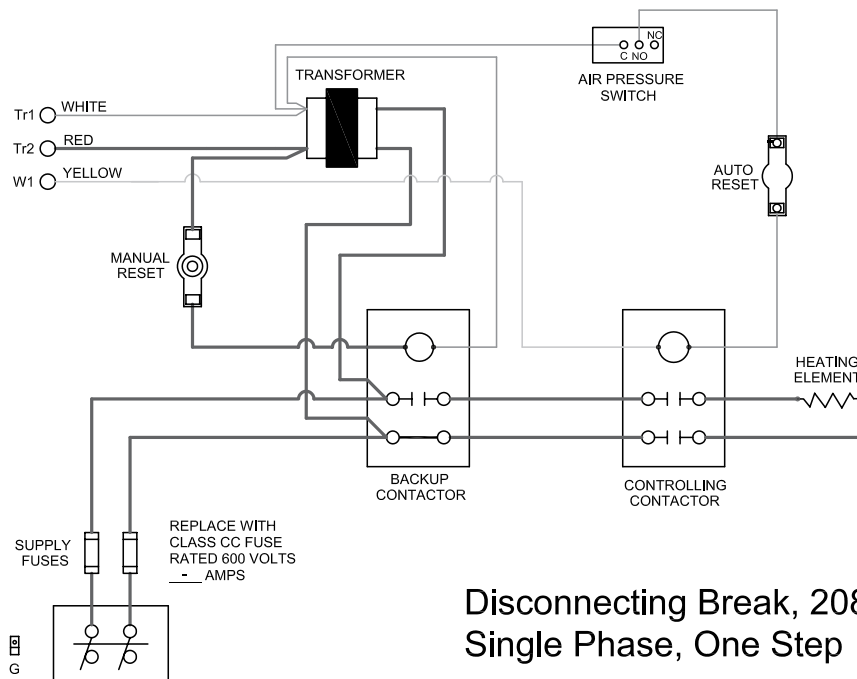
NC
C NO
AIR PRESSURE SWITCH

TRANSFORMER

Tr1 WHITE
Tr2 RED
W1 YELLOW

AUTO RESET

MANUAL RESET

HEATING ELEMENT

BACKUP CONTACTOR

CONTROLLING CONTACTOR

SUPPLY FUSES

REPLACE WITH CLASS CC FUSE RATED 600 VOLTS
- AMPS

G

Disconnecting Break, 208
Single Phase, One Step